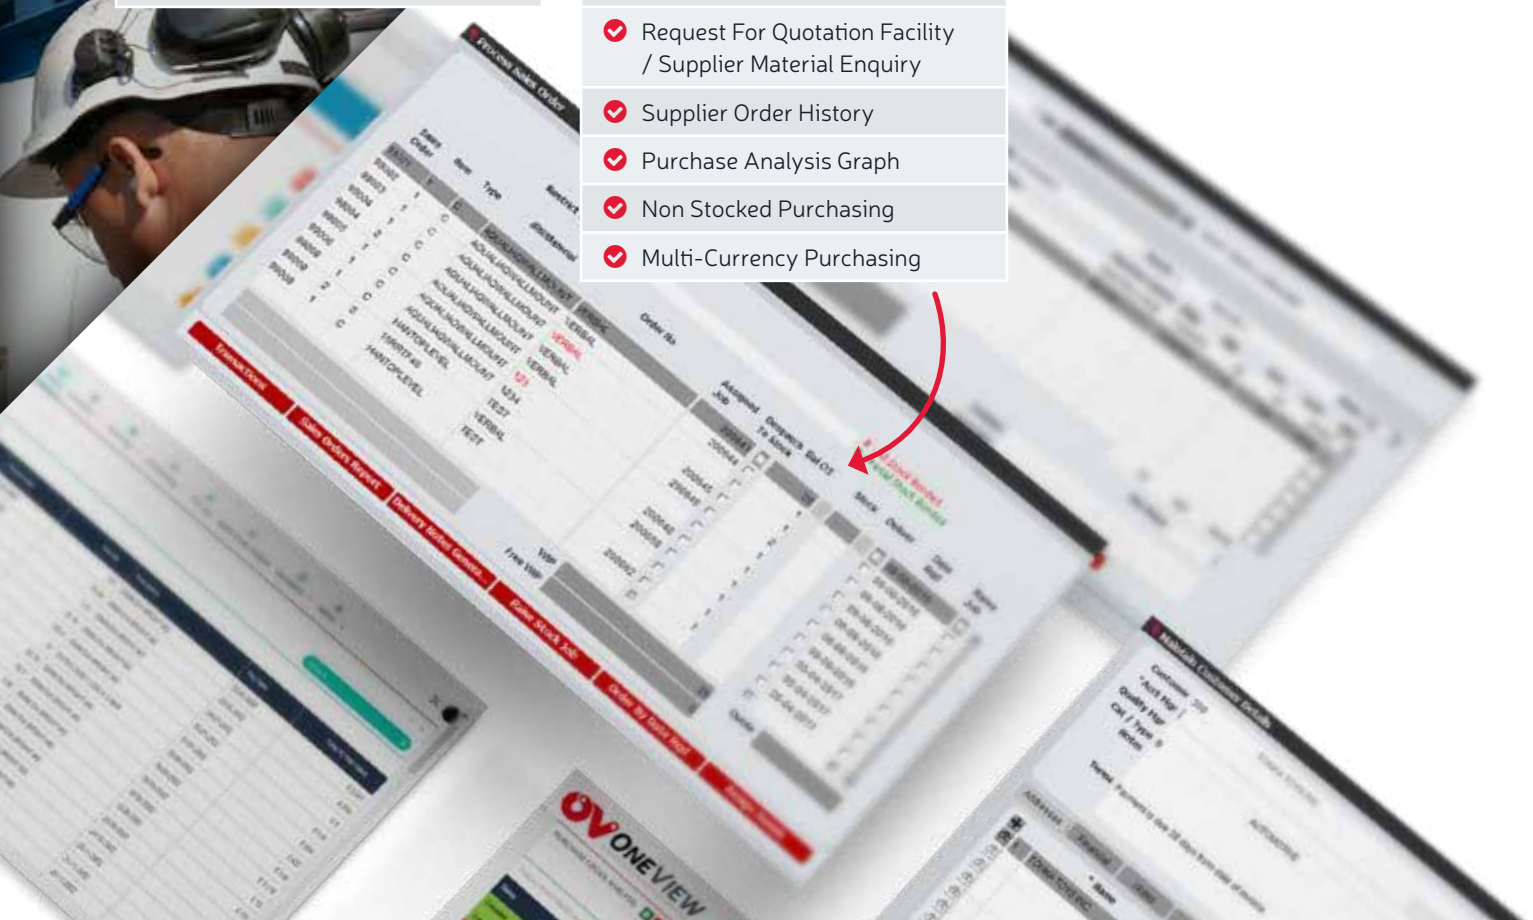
Request For Quotation Facility / Supplier Material Enquiry

Supplier Order History

Purchase Analysis Graph

Non Stocked Purchasing

Multi-Currency Purchasing

Process Sales Order

Transactions

Sales Orders Report

Delivery Notes

Order No

Stock

Maintain Customer Details

OV ONEVIEW